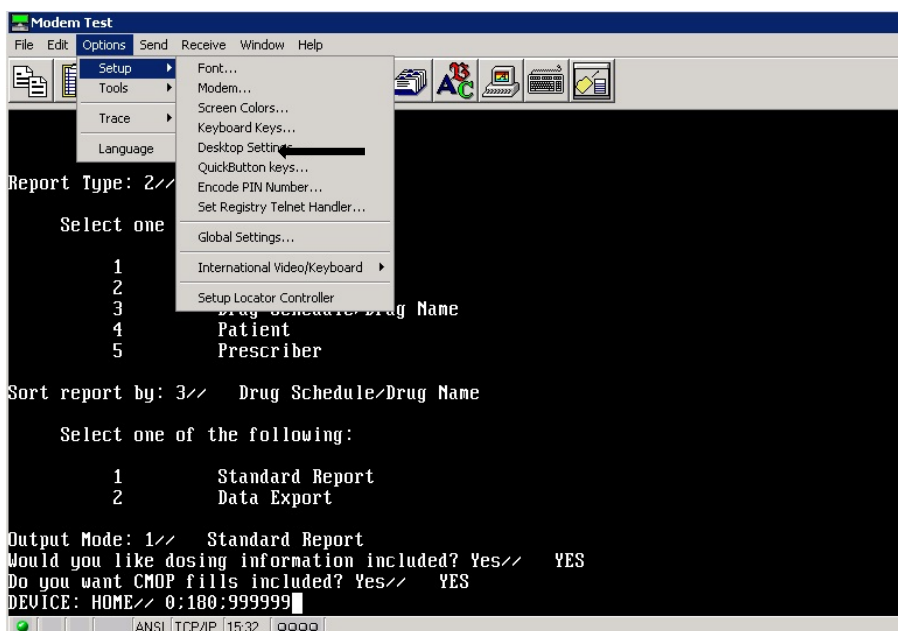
Modem Test

File Edit Options Send Receive Window Help

Setup
Tools
Trace
Language

Font...
Modem...
Screen Colors...
Keyboard Keys...
Desktop Settings...
QuickButton keys...
Encode PIN Number...
Set Registry Telnet Handler...
Global Settings...
International Video/Keyboard
Setup Locator Controller

Report Type: 2//

Select one

1
2
3 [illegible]g Name
4 Patient
5 Prescriber

Sort report by: 3// Drug Schedule/Drug Name

Select one of the following:

1 Standard Report
2 Data Export

Output Mode: 1// Standard Report
Would you like dosing information included? Yes// YES
Do you want CMOP fills included? Yes// YES
DEVICE: HOME// 0;180;999999

ANSI TCP/IP 15:32 9999